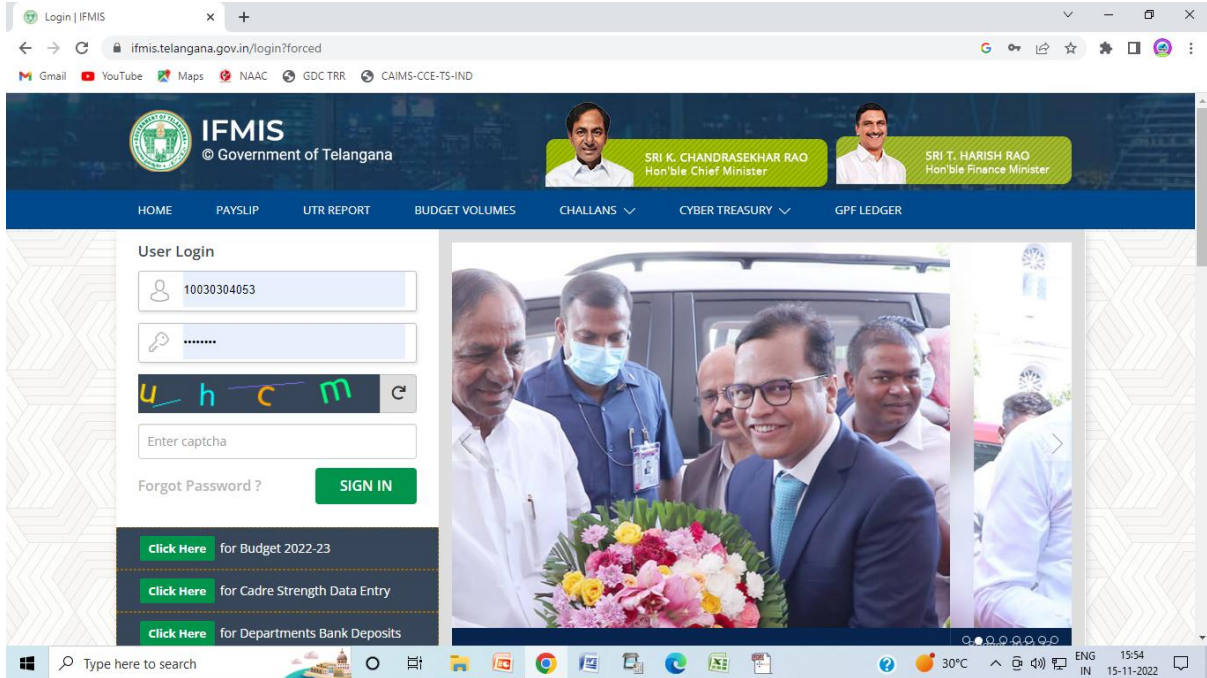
Login | IFMIS
ifmis.telangana.gov.in/login?forced
Gmail YouTube Maps NAAC GDC TRR CAIMS-CCE-TS-IND

IFMIS
© Government of Telangana

SRI K. CHANDRASEKHAR RAO
Hon'ble Chief Minister

SRI T. HARISH RAO
Hon'ble Finance Minister

HOME PAYSLIP UTR REPORT BUDGET VOLUMES CHALLANS CYBER TREASURY GPF LEDGER

User Login
10030304053
••••••••
u h c m
Enter captcha
Forgot Password ?
SIGN IN

Click Here for Budget 2022-23
Click Here for Cadre Strength Data Entry
Click Here for Departments Bank Deposits

Type here to search
30°C
ENG IN
15:54
15-11-2022